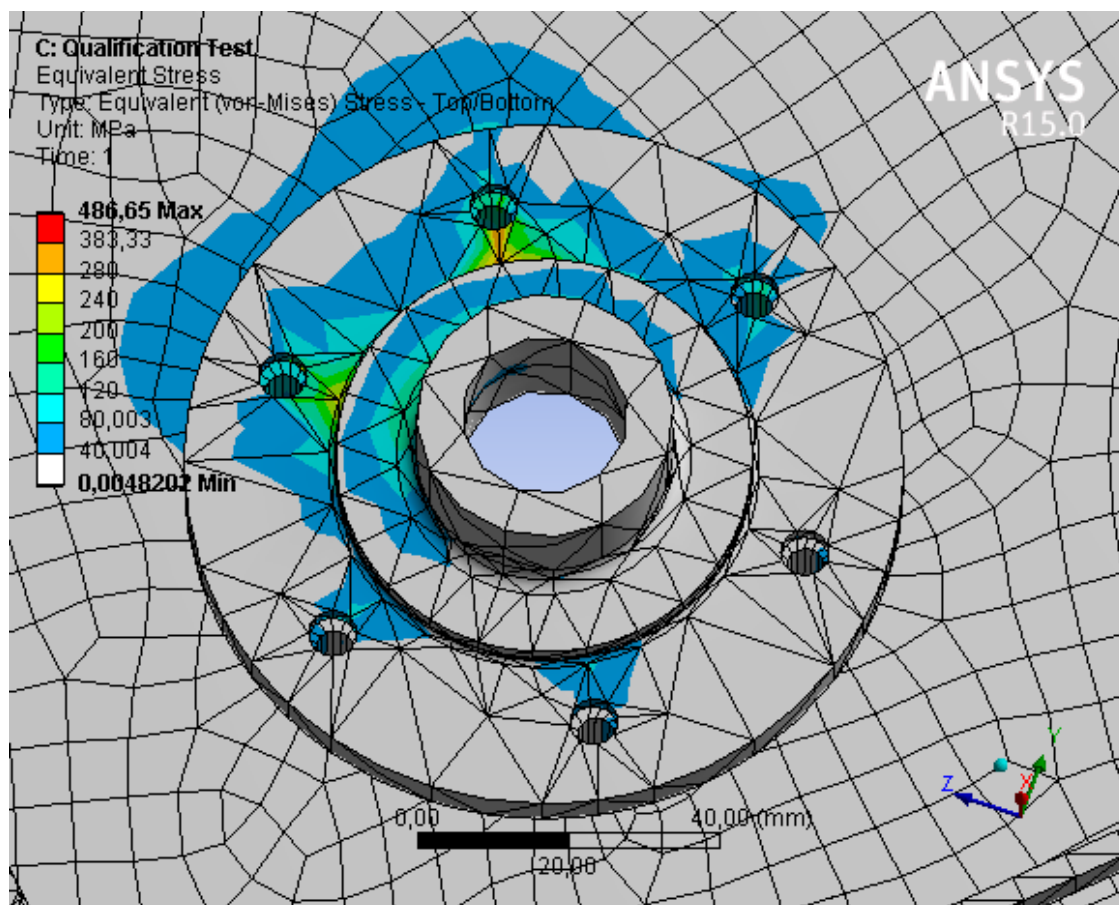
C: Qualification Test
Equivalent Stress
Type: Equivalent (von-Mises) Stress - Top/Bottom
Unit: MPa
Time: 1

486,65 Max
383,33
280
240
200
160
120
80,003
40,004
0,0048202 Min

ANSYS
R15.0

0,00
40,00 (mm)
20,00

Y
Z
X